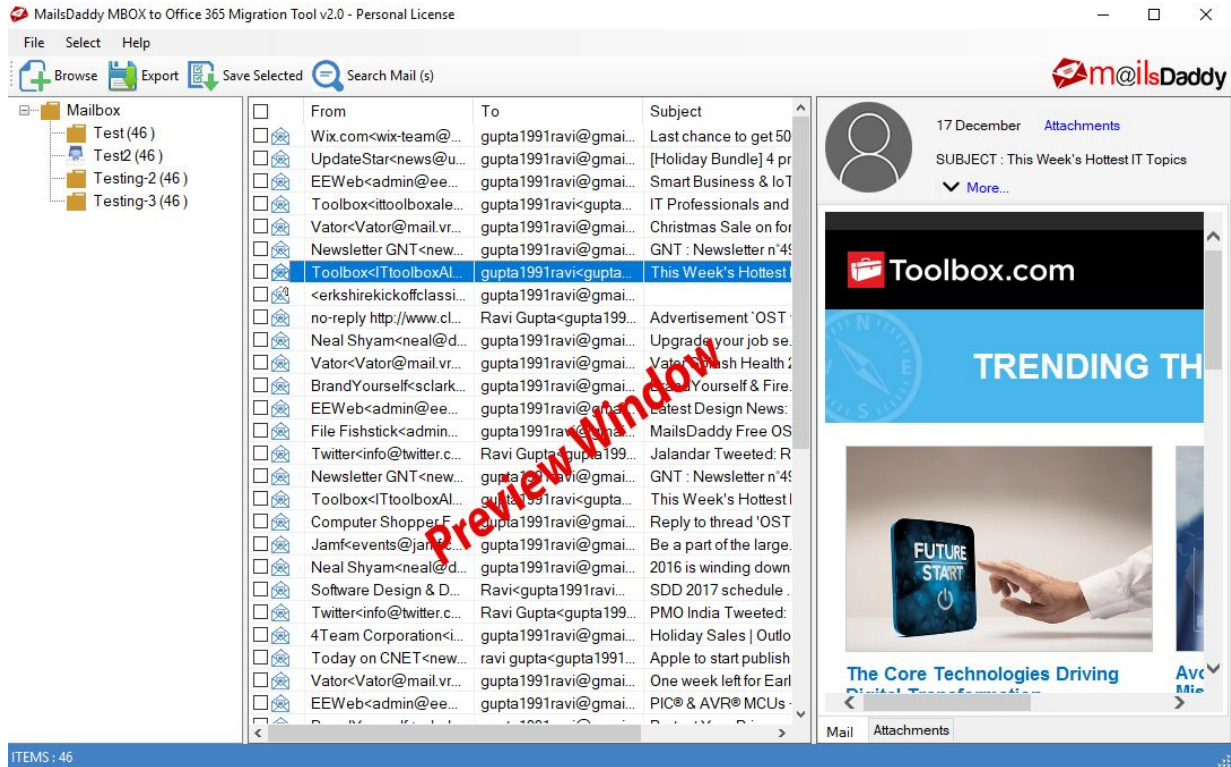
MailsDaddy MBOX to Office 365 Migration Tool v2.0 - Personal License

File Select Help

Browse Export Save Selected Search Mail (s)

M@ilsDaddy

Mailbox
Test (46)
Test2 (46)
Testing-2 (46)
Testing-3 (46)

| From | To | Subject |
|---|---|---|
| Wix.com<wix-team@... | gupta1991ravi@gmai... | Last chance to get 50 |
| UpdateStar<news@u... | gupta1991ravi@gmai... | [Holiday Bundle] 4 pr |
| EEWeb<admin@ee... | gupta1991ravi@gmai... | Smart Business & IoT |
| Toolbox<ittoolboxale... | gupta1991ravi<gupta... | IT Professionals and |
| Vator<Vator@mail.vr... | gupta1991ravi@gmai... | Christmas Sale on for |
| Newsletter GNT<new... | gupta1991ravi@gmai... | GNT : Newsletter n°4 |
| Toolbox<ITtoolboxAl... | gupta1991ravi<gupta... | This Week's Hottest |
| <erkshirekickoffclassi... | gupta1991ravi@gmai... | |
| no-reply http://www.cl... | Ravi Gupta<gupta199... | Advertisement `OST |
| Neal Shyam<neal@d... | gupta1991ravi@gmai... | Upgrade your job se. |
| Vator<Vator@mail.vr... | gupta1991ravi@gmai... | Vator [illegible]sh Health |
| BrandYourself<sclark... | gupta1991ravi@gmai... | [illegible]Yourself & Fire. |
| EEWeb<admin@ee... | gupta1991ravi@gm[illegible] | Latest Design News: |
| File Fishstick<admin... | gupta1991ravi@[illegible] | MailsDaddy Free OS |
| Twitter<info@twitter.c... | Ravi Gupta<gupta199... | Jalandar Tweeted: R |
| Newsletter GNT<new... | gu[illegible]avi@gmai... | GNT : Newsletter n°4 |
| Toolbox<ITtoolboxAl... | g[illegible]1ravi<gupta... | This Week's Hottest |
| Computer Shopper F... | gupta1991ravi@gmai... | Reply to thread 'OST |
| Jamf<events@jam... | gupta1991ravi@gmai... | Be a part of the large. |
| Neal Shyam<neal@d... | gupta1991ravi@gmai... | 2016 is winding down |
| Software Design & D... | Ravi<gupta1991ravi... | SDD 2017 schedule . |
| Twitter<info@twitter.c... | Ravi Gupta<gupta199... | PMO India Tweeted: |
| 4Team Corporation<i... | gupta1991ravi@gmai... | Holiday Sales \| Outlo |
| Today on CNET<new... | ravi gupta<gupta1991... | Apple to start publish |
| Vator<Vator@mail.vr... | gupta1991ravi@gmai... | One week left for Earl |
| EEWeb<admin@ee... | gupta1991ravi@gmai... | PIC® & AVR® MCUs - |

Preview Window

17 December Attachments
SUBJECT : This Week's Hottest IT Topics
More...

Toolbox.com
TRENDING TH
FUTURE START
The Core Technologies Driving
Avc

Mail Attachments

ITEMS : 46